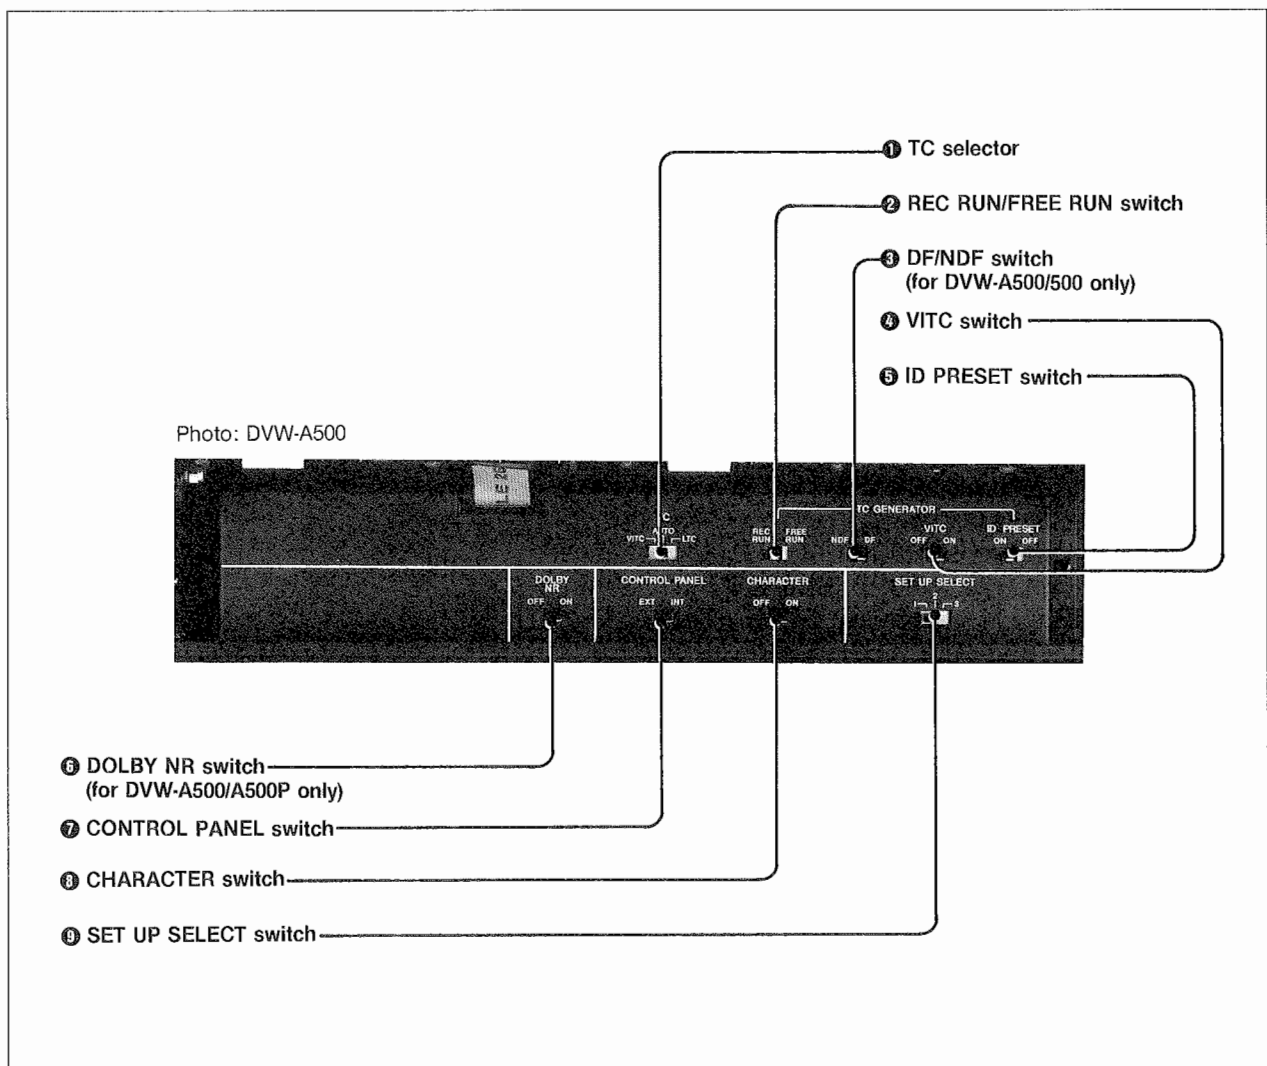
❶ TC selector

❷ REC RUN/FREE RUN switch

❸ DF/NDF switch (for DVW-A500/500 only)

❹ VITC switch

❺ ID PRESET switch

Photo: DVW-A500

TC
AUTO
VITC LTC

TC GENERATOR
REC RUN FREE RUN
NDF DF
VITC
OFF ON
ID PRESET
ON OFF

DOLBY NR
OFF ON

CONTROL PANEL
EXT INT

CHARACTER
OFF ON

SET UP SELECT
1 2 3

❻ DOLBY NR switch (for DVW-A500/A500P only)

❼ CONTROL PANEL switch

❽ CHARACTER switch

❾ SET UP SELECT switch